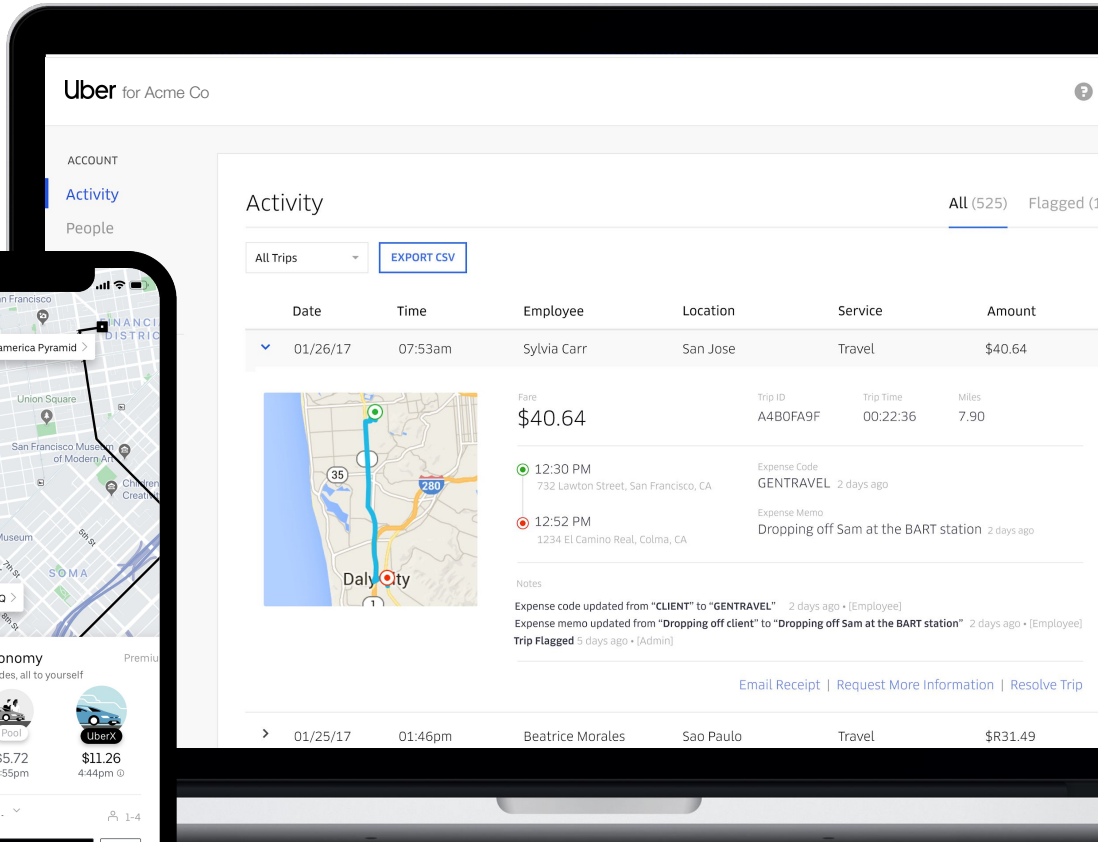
Uber for Acme Co

ACCOUNT
Activity
People

Activity

All (525) Flagged (1

All Trips
EXPORT CSV

| Date | Time | Employee | Location | Service | Amount |
|---|---|---|---|---|---|
| 01/26/17 | 07:53am | Sylvia Carr | San Jose | Travel | $40.64 |

35
280
Daly City
1

Fare
$40.64

Trip ID
A4B0FA9F

Trip Time
00:22:36

Miles
7.90

12:30 PM
732 Lawton Street, San Francisco, CA

12:52 PM
1234 El Camino Real, Colma, CA

Expense Code
GENTRAVEL 2 days ago

Expense Memo
Dropping off Sam at the BART station 2 days ago

Notes
Expense code updated from "CLIENT" to "GENTRAVEL" 2 days ago • [Employee]
Expense memo updated from "Dropping off client" to "Dropping off Sam at the BART station" 2 days ago • [Employee]
Trip Flagged 5 days ago • [Admin]

Email Receipt | Request More Information | Resolve Trip

| 01/25/17 | 01:46pm | Beatrice Morales | Sao Paulo | Travel | $R31.49 |

n Francisco
FINANCI
DISTRIC
america Pyramid
Union Square
San Francisco Museum of Modern Art
Children Creati
useum
5th St
7th St
SOMA

onomy
Premiu
des, all to yourself
Pool
UberX
$5.72
5:55pm
$11.26
4:44pm
1-4